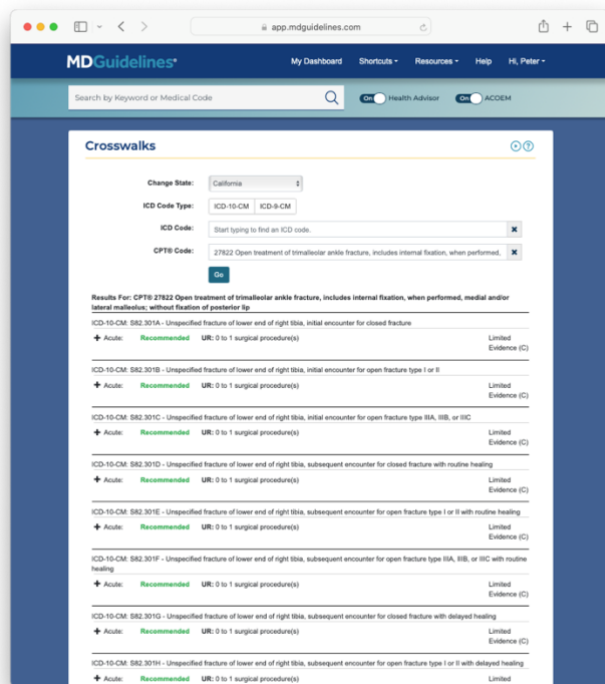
app.mdguidelines.com

MDGuidelines

My Dashboard Shortcuts ▾ Resources ▾ Help Hi, Peter ▾

Search by Keyword or Medical Code

On Health Advisor On ACOEM

Crosswalks

Change State: California

ICD Code Type: ICD-10-CM ICD-9-CM

ICD Code: Start typing to find an ICD code.

CPT® Code: 27822 Open treatment of trimalleolar ankle fracture, includes internal fixation, when performed,

Go

Results For: CPT® 27822 Open treatment of trimalleolar ankle fracture, includes internal fixation, when performed, medial and/or lateral malleolus; without fixation of posterior lip

ICD-10-CM: S82.301A - Unspecified fracture of lower end of right tibia, initial encounter for closed fracture

+ Acute: Recommended UR: 0 to 1 surgical procedure(s) Limited Evidence (C)

ICD-10-CM: S82.301B - Unspecified fracture of lower end of right tibia, initial encounter for open fracture type I or II

+ Acute: Recommended UR: 0 to 1 surgical procedure(s) Limited Evidence (C)

ICD-10-CM: S82.301C - Unspecified fracture of lower end of right tibia, initial encounter for open fracture type IIIA, IIIB, or IIIC

+ Acute: Recommended UR: 0 to 1 surgical procedure(s) Limited Evidence (C)

ICD-10-CM: S82.301D - Unspecified fracture of lower end of right tibia, subsequent encounter for closed fracture with routine healing

+ Acute: Recommended UR: 0 to 1 surgical procedure(s) Limited Evidence (C)

ICD-10-CM: S82.301E - Unspecified fracture of lower end of right tibia, subsequent encounter for open fracture type I or II with routine healing

+ Acute: Recommended UR: 0 to 1 surgical procedure(s) Limited Evidence (C)

ICD-10-CM: S82.301F - Unspecified fracture of lower end of right tibia, subsequent encounter for open fracture type IIIA, IIIB, or IIIC with routine healing

+ Acute: Recommended UR: 0 to 1 surgical procedure(s) Limited Evidence (C)

ICD-10-CM: S82.301G - Unspecified fracture of lower end of right tibia, subsequent encounter for closed fracture with delayed healing

+ Acute: Recommended UR: 0 to 1 surgical procedure(s) Limited Evidence (C)

ICD-10-CM: S82.301H - Unspecified fracture of lower end of right tibia, subsequent encounter for open fracture type I or II with delayed healing

+ Acute: Recommended UR: 0 to 1 surgical procedure(s) Limited